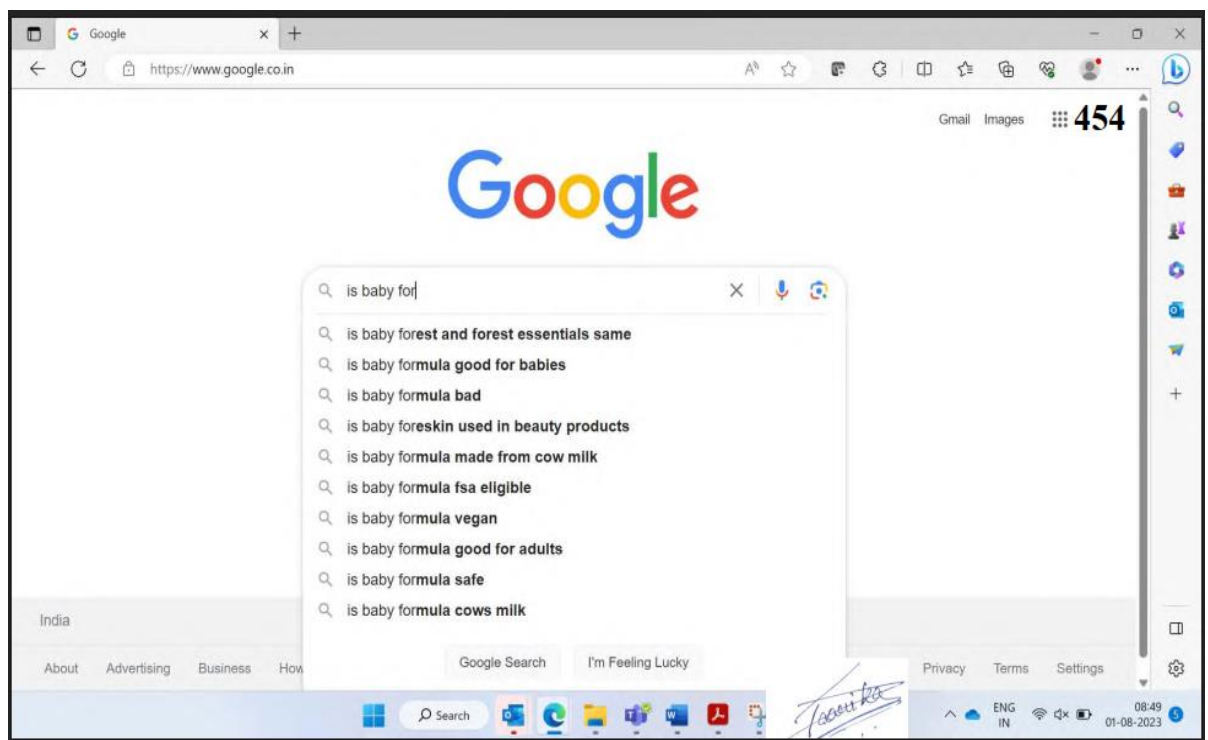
Google

https://www.google.co.in

Gmail Images 454

Google

is baby for

is baby forest and forest essentials same
is baby formula good for babies
is baby formula bad
is baby foreskin used in beauty products
is baby formula made from cow milk
is baby formula fsa eligible
is baby formula vegan
is baby formula good for adults
is baby formula safe
is baby formula cows milk

India

About Advertising Business How

Google Search I'm Feeling Lucky

Privacy Terms Settings

Search

ENG IN

08:49
01-08-2023